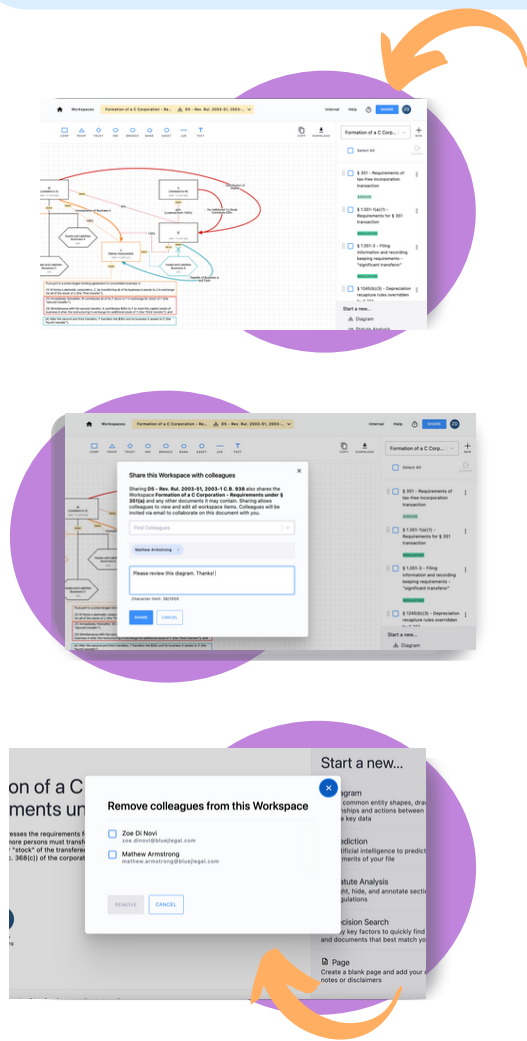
Workspaces Formation of a C Corporation - Re... DS - Rev. Rul. 2003-51, 2003-... Internal Help SHARE

Formation of a C Corp...

Select All

§ 351 - Requirements of tax-free incorporation transaction

STATUTE

§ 1.351-1(a)(1) - Requirements for § 351 transaction

REGULATION

§ 1.351-3 - Filing information and recording keeping requirements - "significant transferor"

REGULATION

§ 1245(b)(3) - Depreciation recapture rules overridden

Start a new...

Diagram

Statute Analysis

Share this Workspace with colleagues

Sharing DS - Rev. Rul. 2003-51, 2003-1 C.B. 938 also shares the Workspace Formation of a C Corporation - Requirements under § 351(a) and any other documents it may contain. Sharing allows colleagues to view and edit all workspace items. Colleagues will be invited via email to collaborate on this document with you.

Find Colleagues

Mathew Armstrong

Please review this diagram. Thanks!

Character limit: 36/1000

SHARE CANCEL

Start a new...

Diagram

on of a C
ments un

esses the requirements f
more persons must transf
"stock" of the transfere
c. 368(c)) of the corporat

Remove colleagues from this Workspace

Zoe Di Novi
zoe.dinovi@bluejlegal.com

Mathew Armstrong
mathew.armstrong@bluejlegal.com

REMOVE CANCEL

Start a new...

agram
common entity shapes, dra
nships and actions betwee
e key data

ediction
tificial intelligence to predict
merits of your file

atute Analysis
ht, hide, and annotate secti
gulations

ecision Search
y key factors to quickly find
and documents that best match yo

Page
Create a blank page and add your
notes or disclaimers